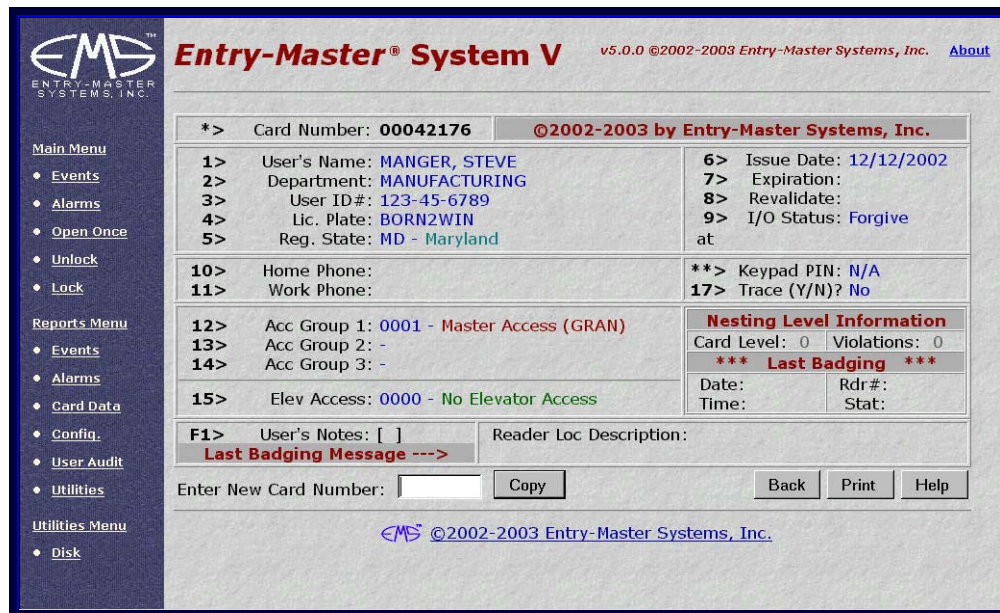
EMS™
ENTRY-MASTER SYSTEMS, INC.

Entry-Master® System V

v5.0.0 ©2002-2003 Entry-Master Systems, Inc. About

Main Menu
• Events
• Alarms
• Open Once
• Unlock
• Lock

Reports Menu
• Events
• Alarms
• Card Data
• Config.
• User Audit
• Utilities

Utilities Menu
• Disk

*> Card Number: 00042176

©2002-2003 by Entry-Master Systems, Inc.

1> User's Name: MANGER, STEVE
2> Department: MANUFACTURING
3> User ID#: 123-45-6789
4> Lic. Plate: BORN2WIN
5> Reg. State: MD - Maryland

6> Issue Date: 12/12/2002
7> Expiration:
8> Revalidate:
9> I/O Status: Forgive
at

10> Home Phone:
11> Work Phone:

**> Keypad PIN: N/A
17> Trace (Y/N)? No

12> Acc Group 1: 0001 - Master Access (GRAN)
13> Acc Group 2: -
14> Acc Group 3: -

Nesting Level Information
Card Level: 0 Violations: 0
*** Last Badging ***
Date: Rdr#:
Time: Stat:

15> Elev Access: 0000 - No Elevator Access

F1> User's Notes: [ ]
Last Badging Message --->

Reader Loc Description:

Enter New Card Number: Copy

Back Print Help

EMS ©2002-2003 Entry-Master Systems, Inc.